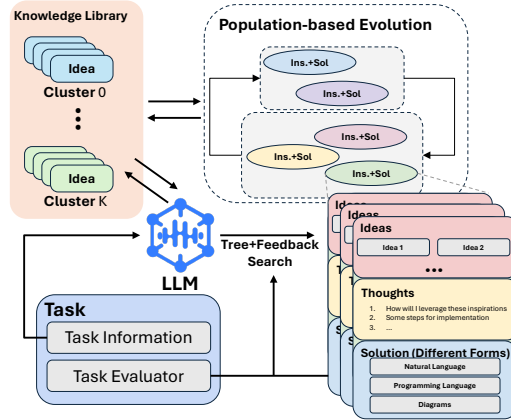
Knowledge Library

Idea

Cluster 0

Idea

Cluster K

Population-based Evolution

Ins.+Sol

Ins.+Sol

Ins.+Sol

Ins.+Sol

Ins.+Sol

LLM

Tree+Feedback Search

Task

Task Information

Task Evaluator

Ideas

Ideas

Ideas

Idea 1

Idea 2

...

Thoughts

1. How will I leverage these inspirations
2. Some steps for implementation
3. ...

Solution (Different Forms)

Natural Language

Programming Language

Diagrams